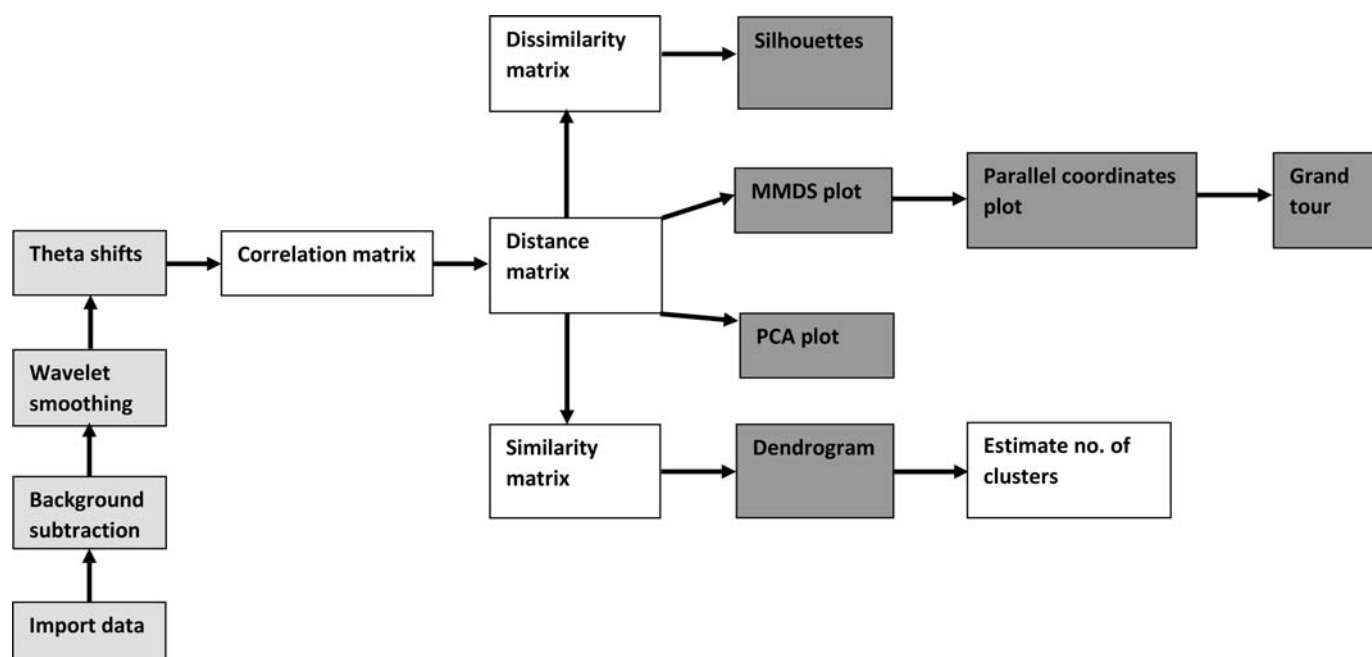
Import data

Background subtraction

Wavelet smoothing

Theta shifts

Correlation matrix

Distance matrix

Dissimilarity matrix

Silhouettes

MMDS plot

Parallel coordinates plot

Grand tour

PCA plot

Similarity matrix

Dendrogram

Estimate no. of clusters